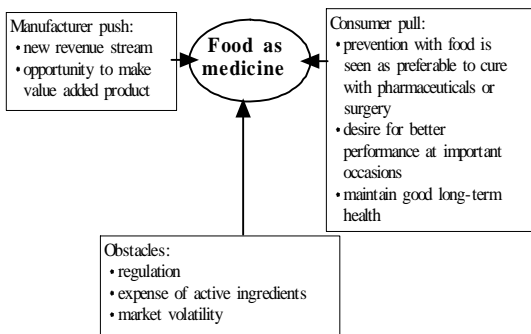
Manufacturer push:
• new revenue stream
• opportunity to make value added product

Food as medicine

Consumer pull:
• prevention with food is seen as preferable to cure with pharmaceuticals or surgery
• desire for better performance at important occasions
• maintain good long-term health

Obstacles:
• regulation
• expense of active ingredients
• market volatility